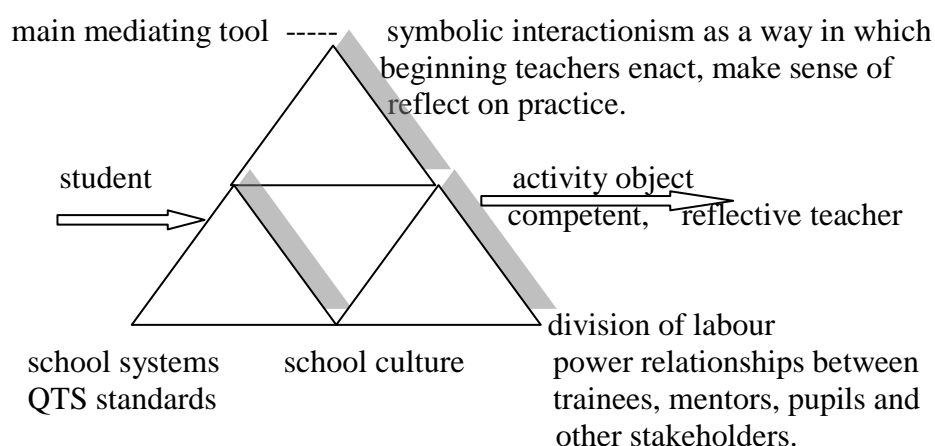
main mediating tool ----- symbolic interactionism as a way in which beginning teachers enact, make sense of reflect on practice.

student

activity object
competent, reflective teacher

division of labour
power relationships between trainees, mentors, pupils and other stakeholders.

school systems
QTS standards

school culture